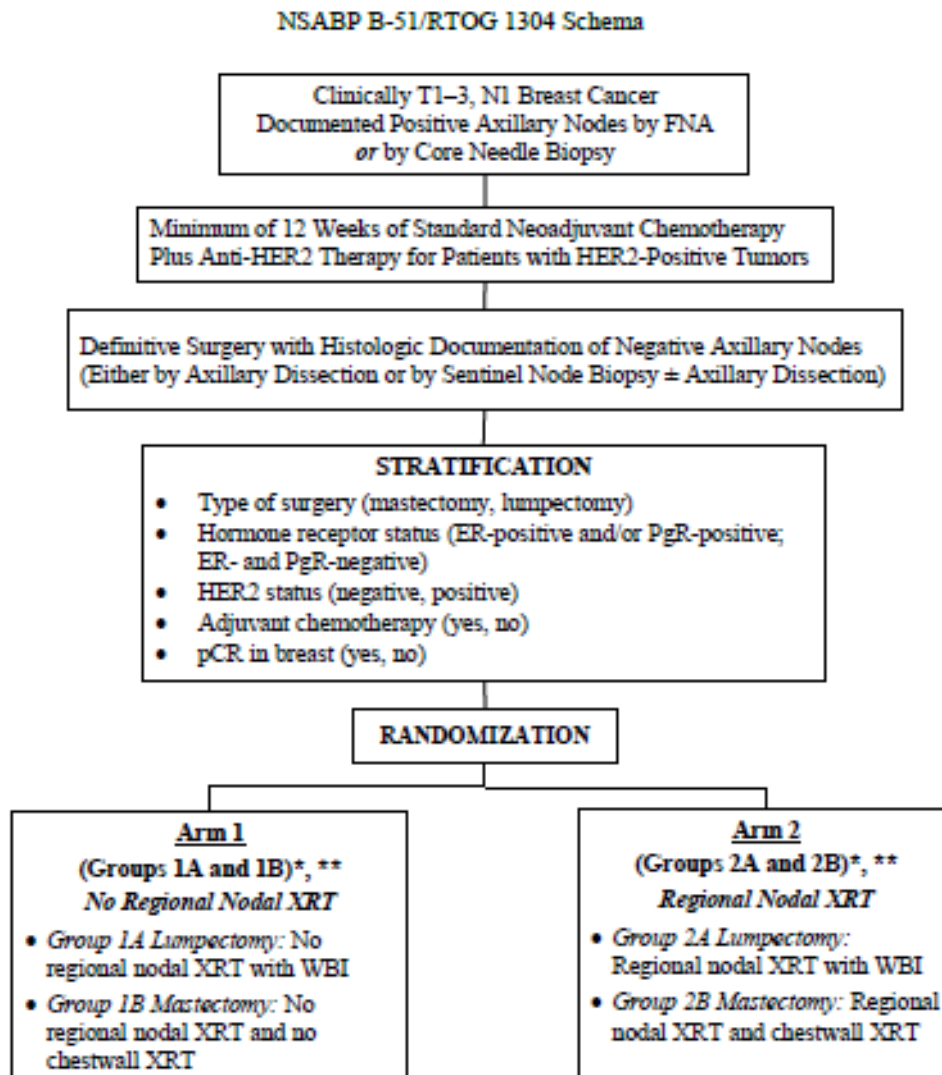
NSABP B-51/RTOG 1304 Schema

Clinically T1–3, N1 Breast Cancer
Documented Positive Axillary Nodes by FNA
*or* by Core Needle Biopsy

Minimum of 12 Weeks of Standard Neoadjuvant Chemotherapy
Plus Anti-HER2 Therapy for Patients with HER2-Positive Tumors

Definitive Surgery with Histologic Documentation of Negative Axillary Nodes
(Either by Axillary Dissection or by Sentinel Node Biopsy ± Axillary Dissection)

**STRATIFICATION**
- Type of surgery (mastectomy, lumpectomy)
- Hormone receptor status (ER-positive and/or PgR-positive; ER- and PgR-negative)
- HER2 status (negative, positive)
- Adjuvant chemotherapy (yes, no)
- pCR in breast (yes, no)

**RANDOMIZATION**

**Arm 1**
**(Groups 1A and 1B)\*, \*\***
***No Regional Nodal XRT***
- *Group 1A Lumpectomy:* No regional nodal XRT with WBI
- *Group 1B Mastectomy:* No regional nodal XRT and no chestwall XRT

**Arm 2**
**(Groups 2A and 2B)\*, \*\***
***Regional Nodal XRT***
- *Group 2A Lumpectomy:* Regional nodal XRT with WBI
- *Group 2B Mastectomy:* Regional nodal XRT and chestwall XRT